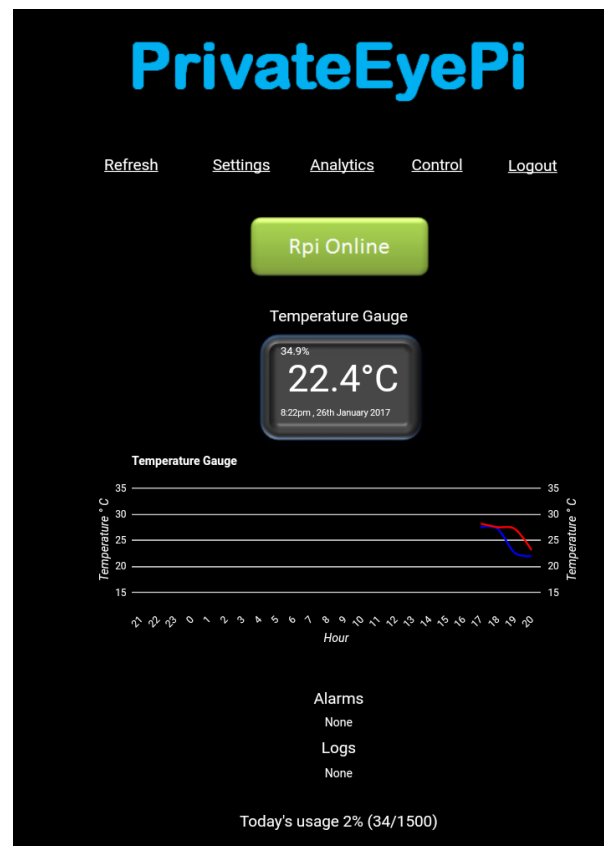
PrivateEyePi

Refresh Settings Analytics Control Logout

Rpi Online

Temperature Gauge

34.9%
22.4°C
8:22pm , 26th January 2017

Temperature Gauge

35 30 25 20 15

Temperature ° C

35 30 25 20 15

Temperature ° C

21 22 23 0 1 2 3 4 5 6 7 8 9 10 11 12 13 14 15 16 17 18 19 20

Hour

Alarms

None

Logs

None

Today's usage 2% (34/1500)